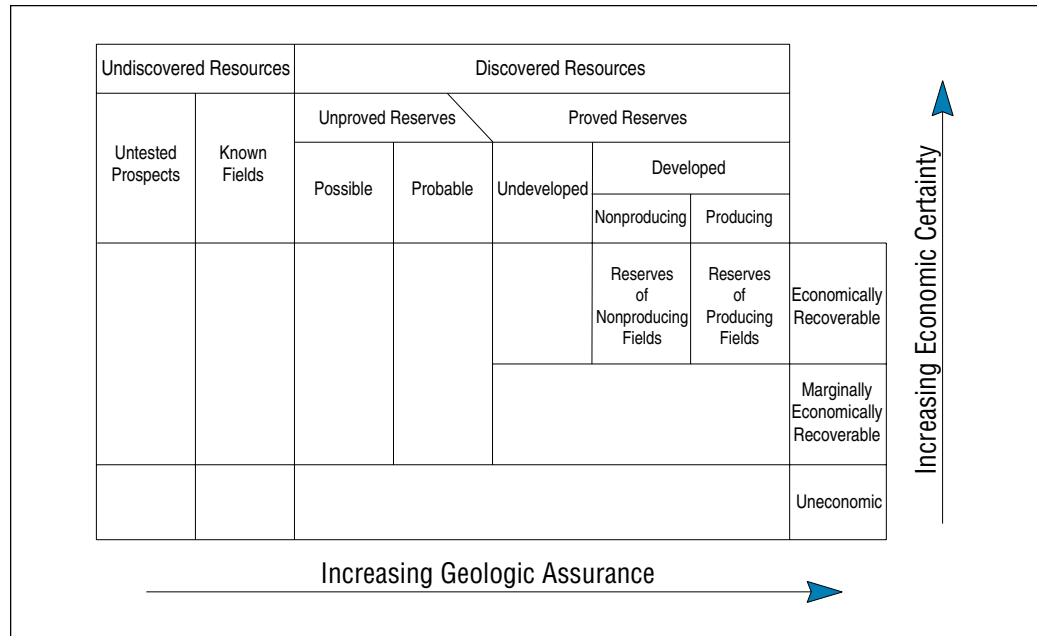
| Undiscovered Resources | | Discovered Resources | | | | | |
|---|---|---|---|---|---|---|---|
| Untested Prospects | Known Fields | Unproved Reserves | | Proved Reserves | | | |
| | | Possible | Probable | Undeveloped | Developed | | |
| | | | | | Nonproducing | Producing | |
| | | | | | Reserves of Nonproducing Fields | Reserves of Producing Fields | Economically Recoverable |
| | | | | | | | Marginally Economically Recoverable |
| | | | | | | | Uneconomic |

Increasing Economic Certainty

Increasing Geologic Assurance